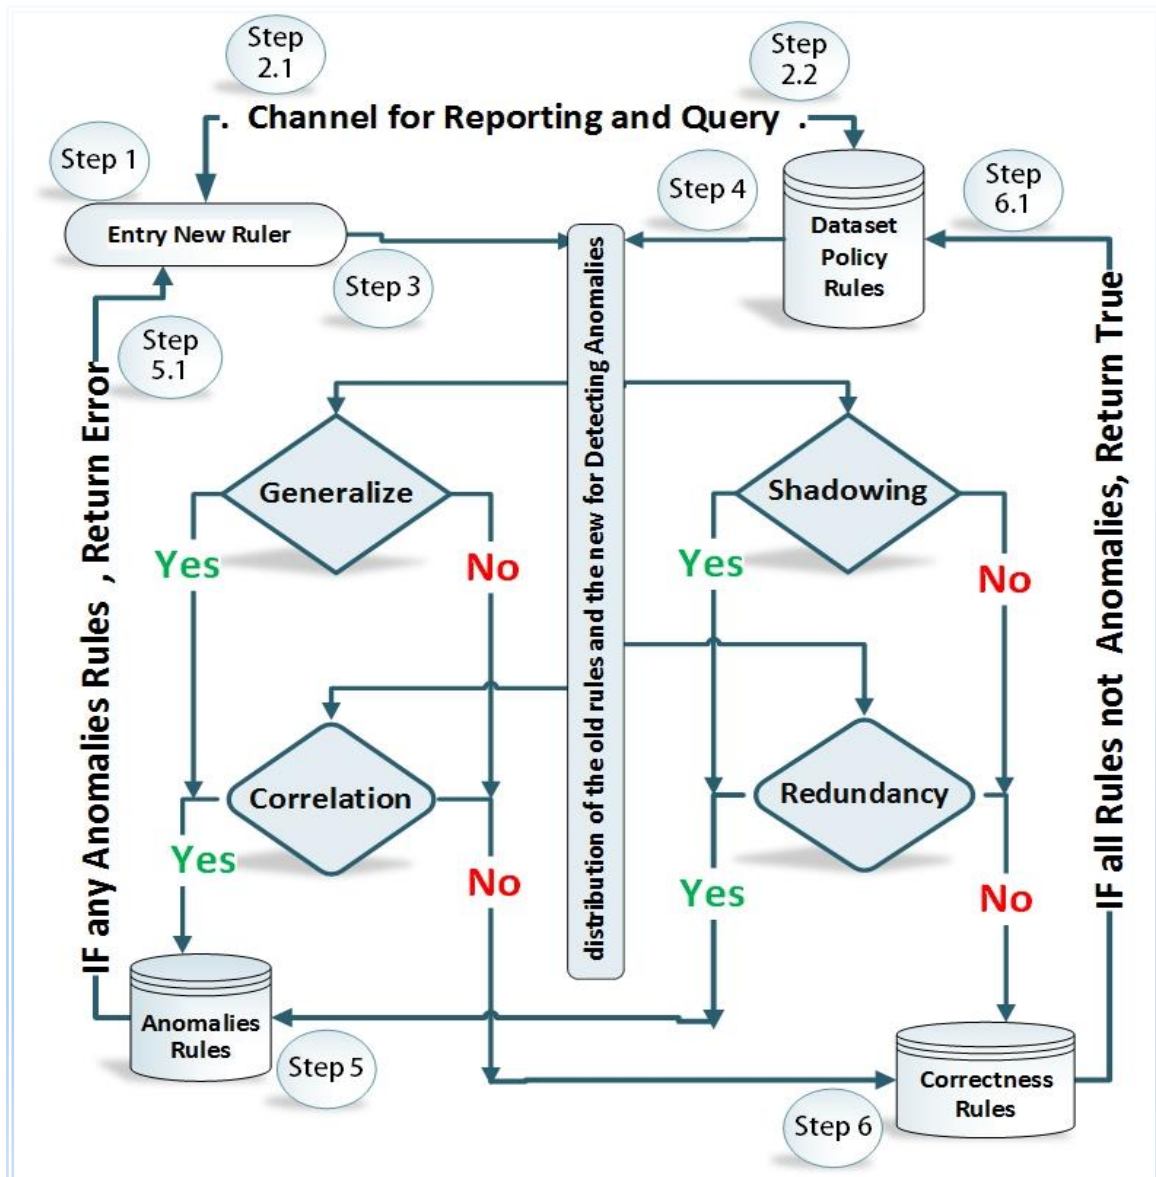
Step 2.1

Step 2.2

. Channel for Reporting and Query .

Step 1

Entry New Ruler

Step 3

Step 4

Dataset Policy Rules

Step 6.1

Step 5.1

distribution of the old rules and the new for Detecting Anomalies

IF any Anomalies Rules , Return Error

IF all Rules not Anomalies, Return True

Generalize

Yes

No

Shadowing

Yes

No

Correlation

Yes

No

Redundancy

Yes

No

Anomalies Rules

Step 5

Correctness Rules

Step 6